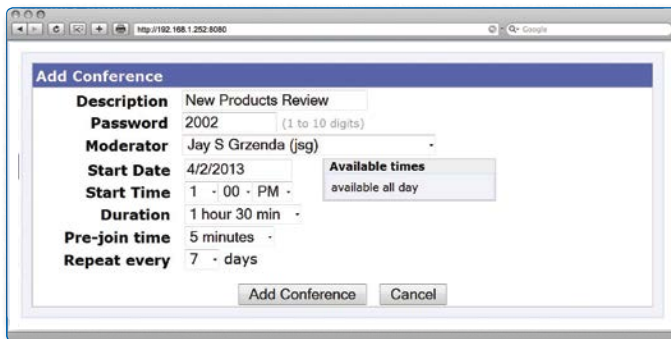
http://192.168.1.252:8080

Q- Google

Add Conference

| | |
|---|---|
| Description | New Products Review |
| Password | 2002 (1 to 10 digits) |
| Moderator | Jay S Grzenda (jsg) |
| Start Date | 4/2/2013 |
| Start Time | 1 : 00 PM |
| Duration | 1 hour 30 min |
| Pre-join time | 5 minutes |
| Repeat every | 7 days |

Available times
available all day

Add Conference Cancel